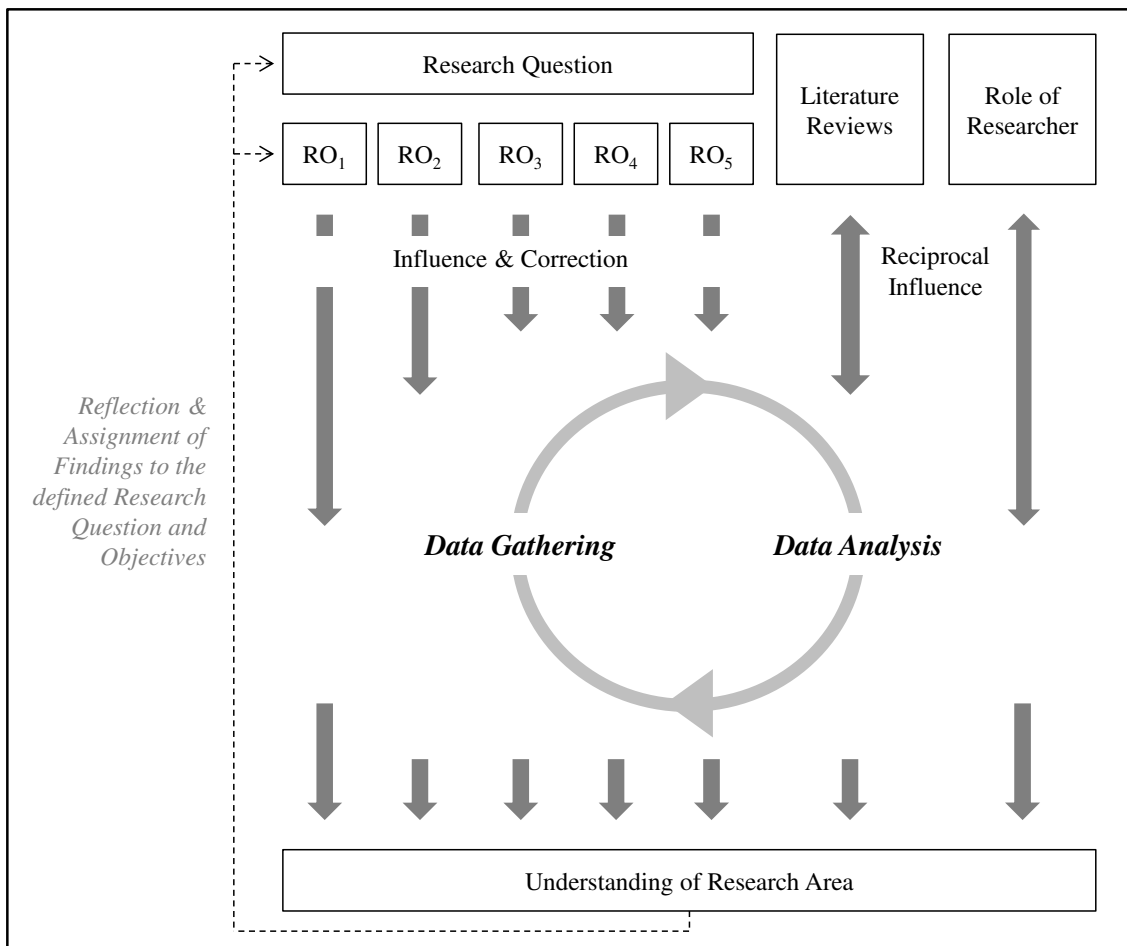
Research Question

Literature Reviews

Role of Researcher

$RO_1$ $RO_2$ $RO_3$ $RO_4$ $RO_5$

Influence & Correction

Reciprocal Influence

Reflection & Assignment of Findings to the defined Research Question and Objectives

Data Gathering

Data Analysis

Understanding of Research Area